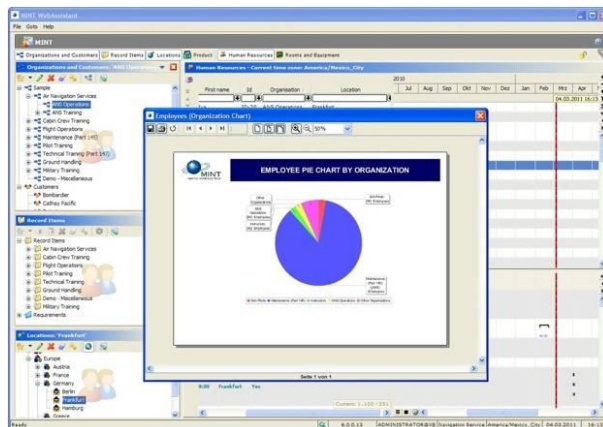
MINT WebAssistant
File Goto Help
MINT
Organizations and Customers | Record Items | Locations | Product | Human Resources | Rooms and Equipment
Organizations and Customers: ANS Operations
Sample
Air Navigation Services
ANS Operations
ANS Training
Cabin Crew Training
Flight Operations
Maintenance (Part 145)
Pilot Training
Technical Training (Part 147)
Ground Handling
Military Training
Demo - Miscellaneous
Customers
Bombardier
Cathay Pacific
Record Items
Record Items
Air Navigation Services
Cabin Crew Training
Flight Operations
Pilot Training
Technical Training
Ground Handling
Demo - Miscellaneous
Military Training
Requirements
Locations: 'Frankfurt'
Europe
Austria
France
Germany
Berlin
Frankfurt
Hamburg
Greece
Human Resources - Current time zone: America/Mexico_City
2010
First name | Id | Organization | Location | Jul | Aug | Sep | Oct | Nov | Dec | Jan | Feb | Mrz | Apr
04.03.2011 16:13
ANS Operations | Frankfurt
Employees (Organization Chart)
50%
MINT
EMPLOYEE PIE CHART BY ORGANIZATION
Maintenance (Part 145)
Seite 1 von 1
8:00 Frankfurt Yes
Current: 1-100 / 151
Ready | 6.0.0.13 | ADMINISTRATOR@VB | Navigation Service | America/Mexico_City | 04.03.2011 | 16:13